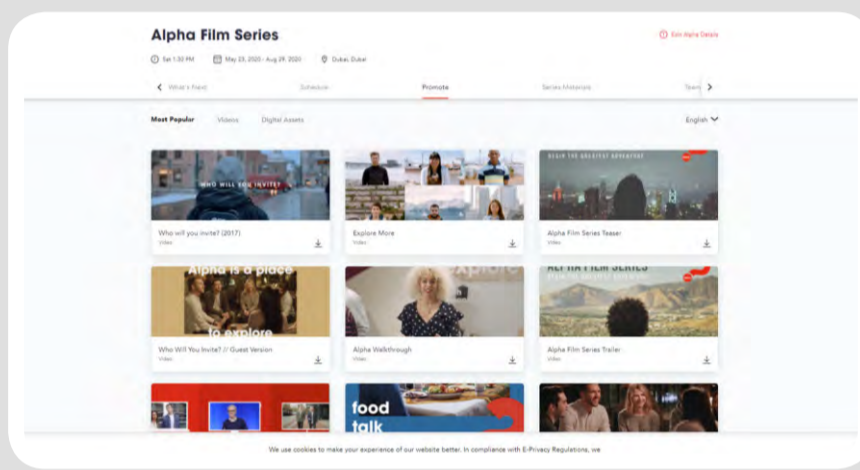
Alpha Film Series

Edit Alpha Details

Sat 1:30 PM May 23, 2020 - Aug 29, 2020 Dubai, Dubai

What's Next Schedule Promote Series Materials Team

Most Popular Videos Digital Assets

English

WHO WILL YOU INVITE?

Who will you invite? (2017)
Video

Explore More
Video

BEGIN THE GREATEST ADVENTURE

Alpha Film Series Teaser
Video

Alpha is a place to explore

Who Will You Invite? // Guest Version
Video

explore

Alpha Walkthrough
Video

ALPHA FILM SERIES

Alpha Film Series Trailer
Video

food talk

We use cookies to make your experience of our website better. In compliance with E-Privacy Regulations, we